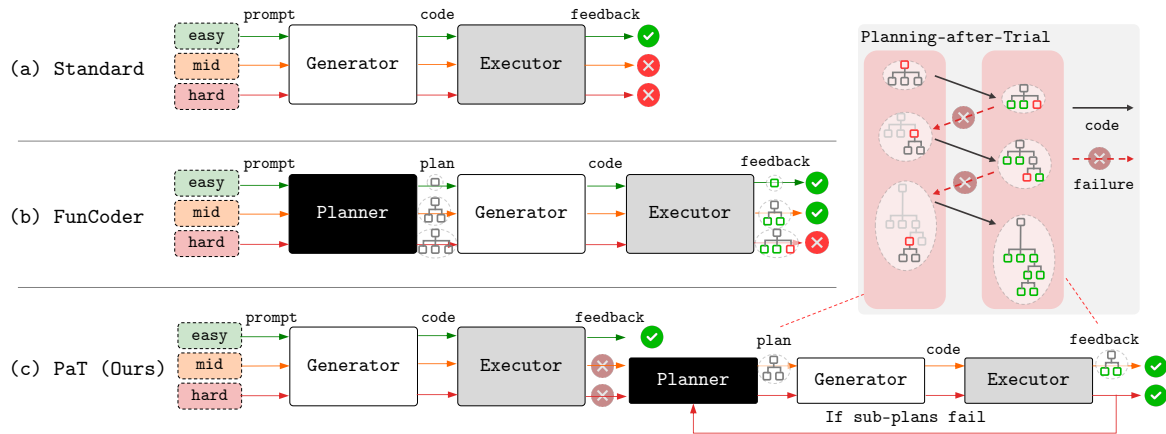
(a) Standard

easy
mid
hard

prompt

Generator

code

Executor

feedback

(b) FunCoder

easy
mid
hard

prompt

Planner

plan

Generator

code

Executor

feedback

(c) PaT (Ours)

easy
mid
hard

prompt

Generator

code

Executor

feedback

Planner

plan

Generator

code

Executor

feedback

If sub-plans fail

Planning-after-Trial

code

failure